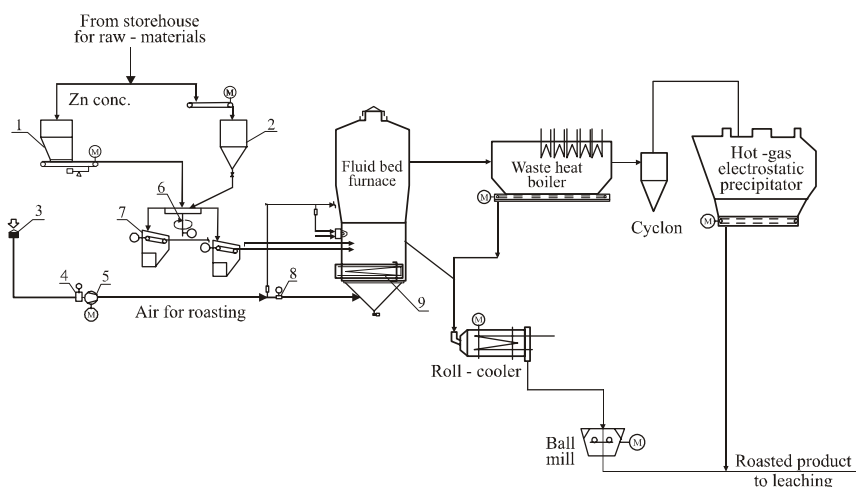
From storehouse for raw - materials

Zn conc.

M

1

M

2

6

7

3

4

5

M

8

Air for roasting

Fluid bed furnace

9

Waste heat boiler

M

Cyclon

Hot -gas electrostatic precipitator

M

M

Roll - cooler

Ball mill

M

Roasted product to leaching